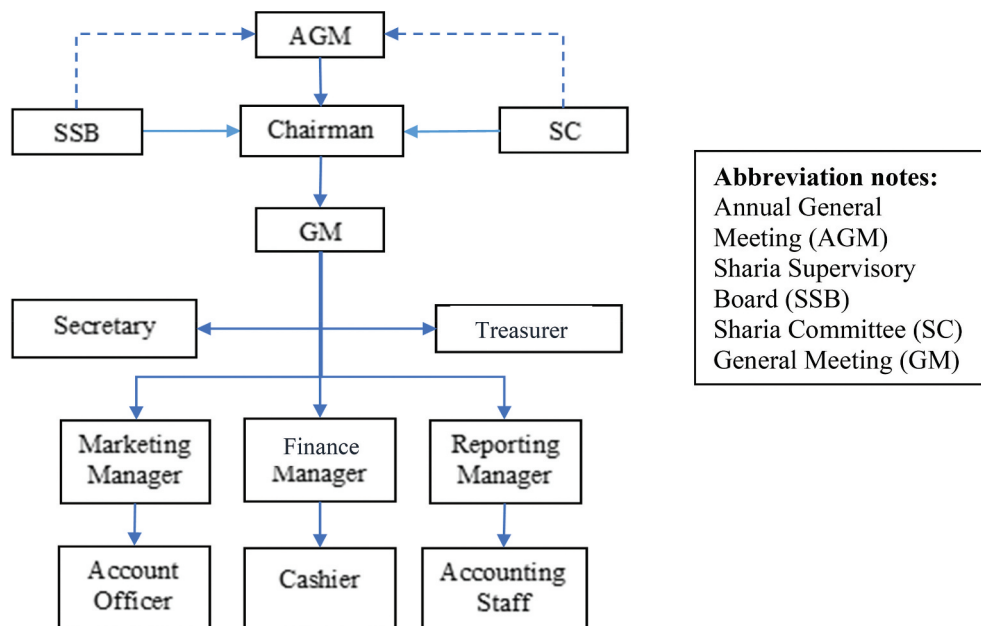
AGM

SSB

Chairman

SC

GM

Secretary

Treasurer

Marketing Manager

Finance Manager

Reporting Manager

Account Officer

Cashier

Accounting Staff

**Abbreviation notes:**
Annual General Meeting (AGM)
Sharia Supervisory Board (SSB)
Sharia Committee (SC)
General Meeting (GM)